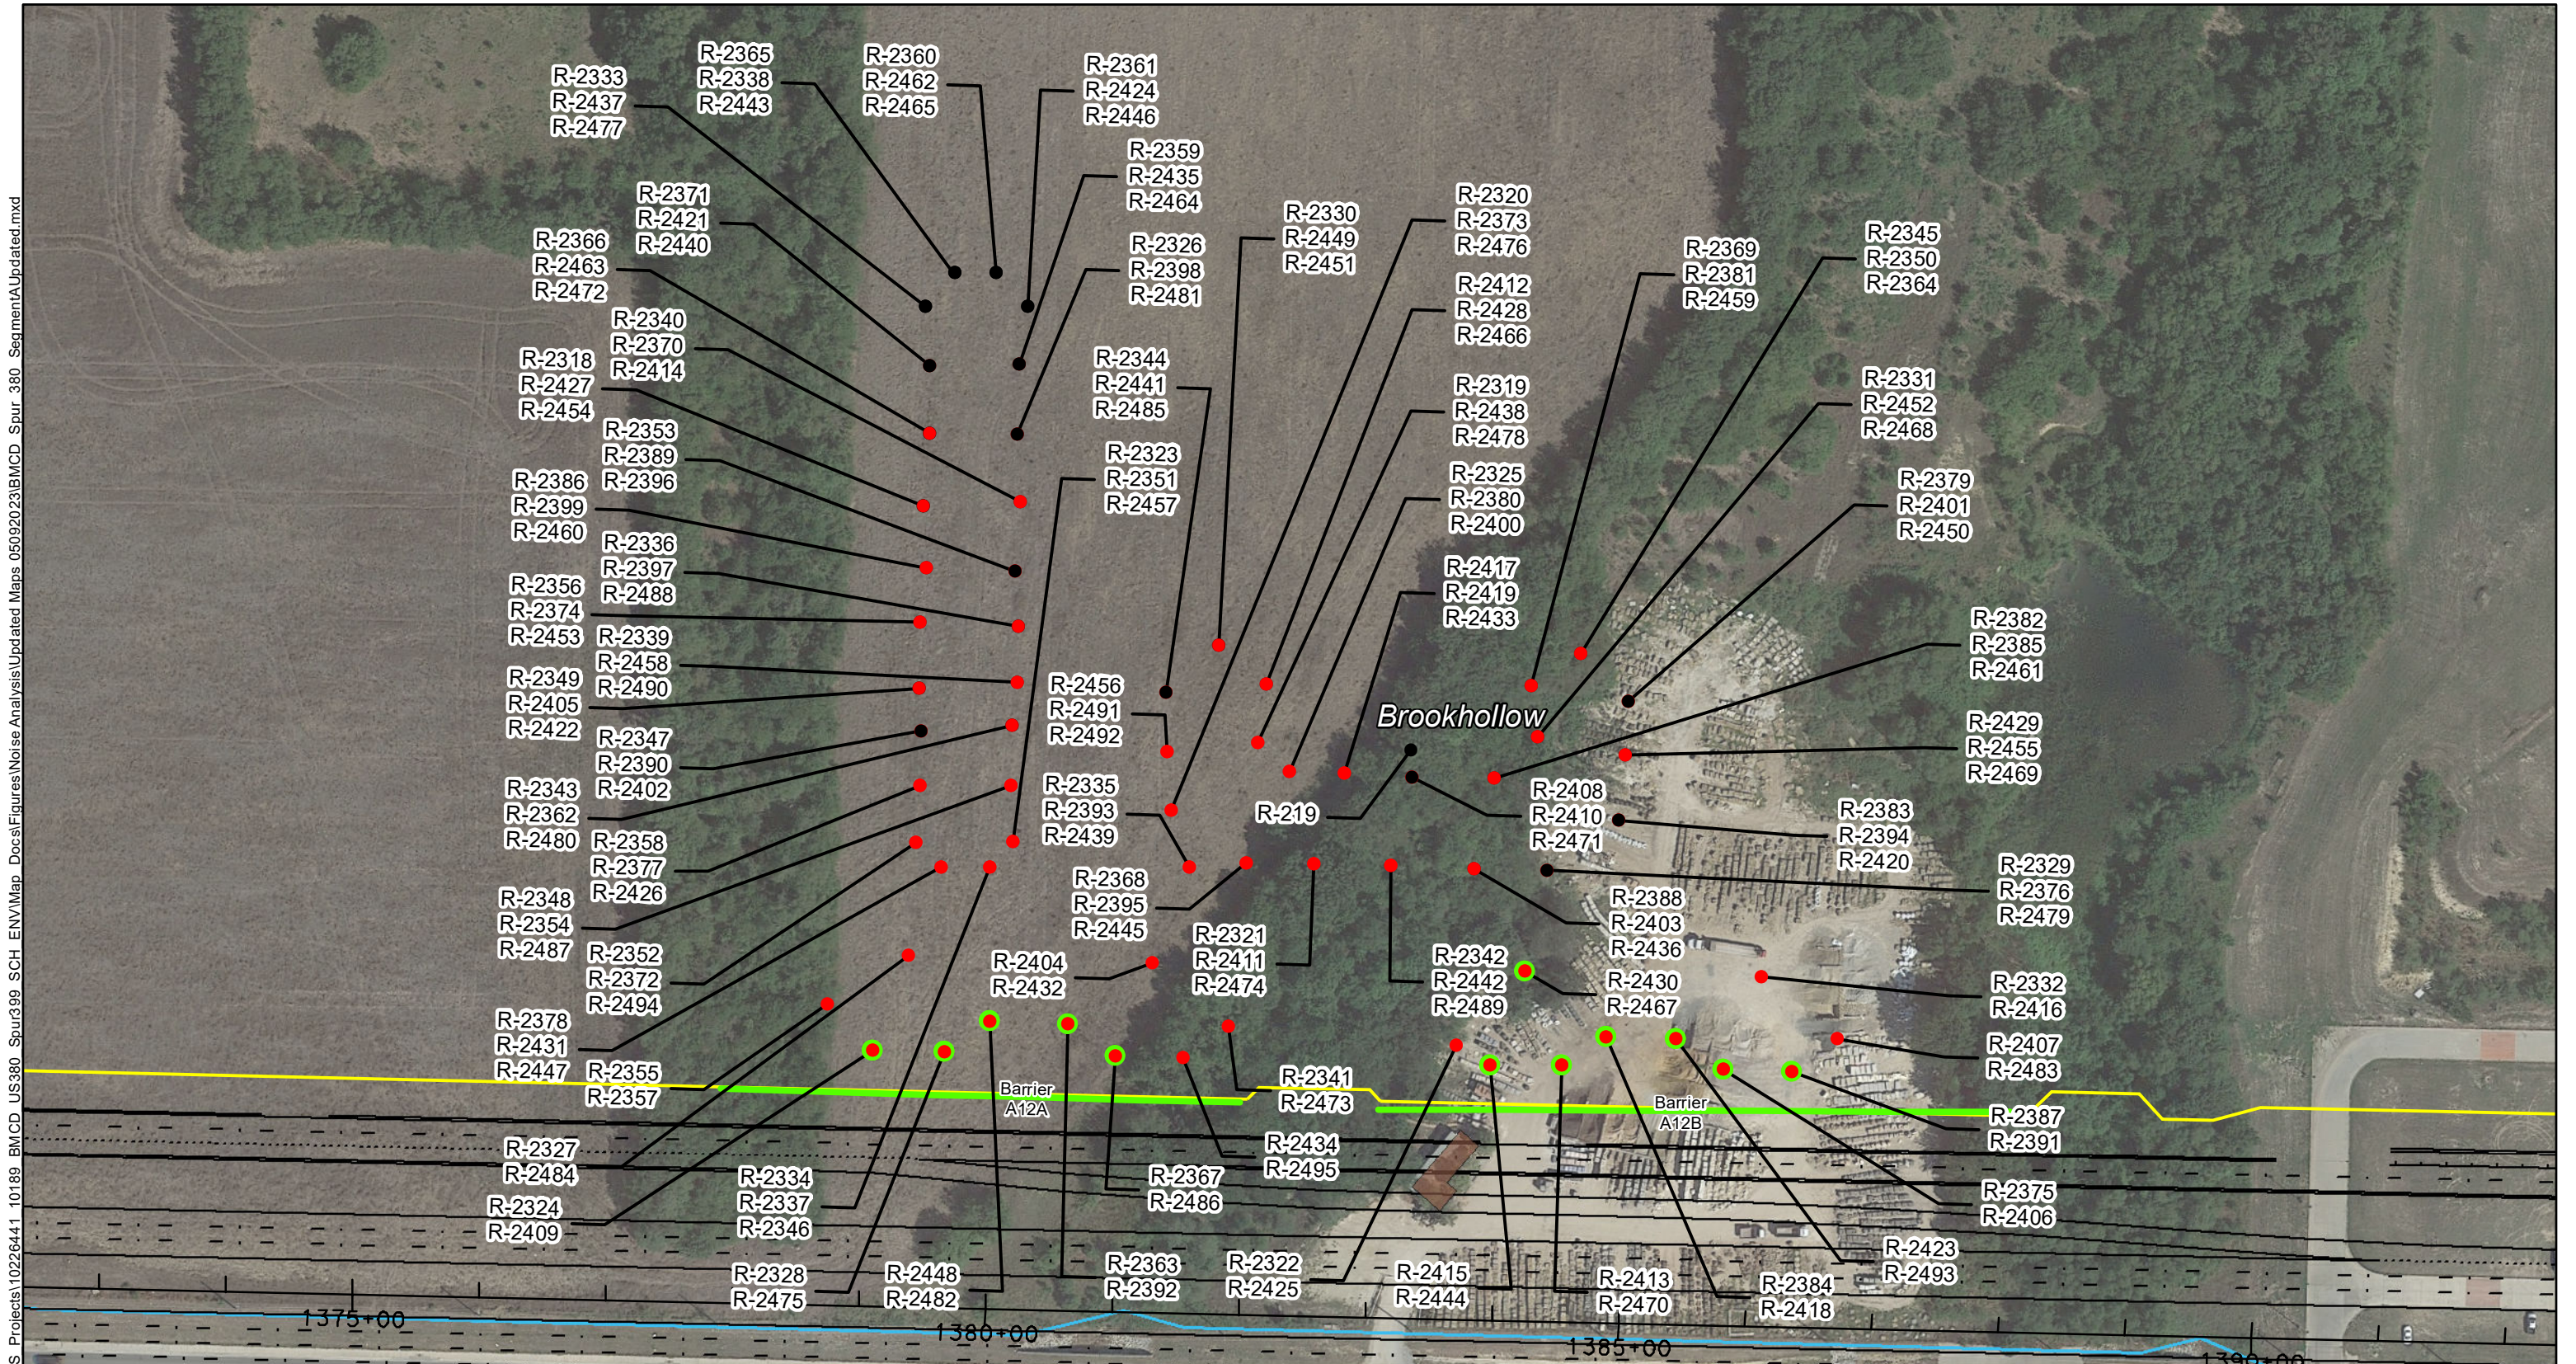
Projects\10226441_10189_BMCD_US380_Spur399_SCH_ENV\Map_Docs\Figures\Noise Analysis\Updated Maps 05092023\BMCD_Spur_380_SegmentAUpdated.mxd

R-2333
R-2437
R-2477

R-2365
R-2338
R-2443

R-2360
R-2462
R-2465

R-2361
R-2424
R-2446

R-2359
R-2435
R-2464

R-2371
R-2421
R-2440

R-2366
R-2463
R-2472

R-2326
R-2398
R-2481

R-2330
R-2449
R-2451

R-2320
R-2373
R-2476

R-2369
R-2381
R-2459

R-2345
R-2350
R-2364

R-2340
R-2370
R-2414

R-2412
R-2428
R-2466

R-2318
R-2427
R-2454

R-2344
R-2441
R-2485

R-2319
R-2438
R-2478

R-2331
R-2452
R-2468

R-2353
R-2389
R-2396

R-2323
R-2351
R-2457

R-2325
R-2380
R-2400

R-2379
R-2401
R-2450

R-2386
R-2399
R-2460

R-2336
R-2397
R-2488

R-2417
R-2419
R-2433

R-2356
R-2374
R-2453

R-2339
R-2458
R-2490

R-2382
R-2385
R-2461

R-2349
R-2405
R-2422

R-2456
R-2491
R-2492

Brookhollow

R-2429
R-2455
R-2469

R-2347
R-2390
R-2402

R-2343
R-2362
R-2480

R-2335
R-2393
R-2439

R-219

R-2408
R-2410
R-2471

R-2383
R-2394
R-2420

R-2358
R-2377
R-2426

R-2368
R-2395
R-2445

R-2329
R-2376
R-2479

R-2348
R-2354
R-2487

R-2321
R-2411
R-2474

R-2388
R-2403
R-2436

R-2352
R-2372
R-2494

R-2404
R-2432

R-2342
R-2442
R-2489

R-2430
R-2467

R-2332
R-2416

R-2378
R-2431
R-2447

R-2407
R-2483

R-2355
R-2357

Barrier
A12A

R-2341
R-2473

Barrier
A12B

R-2387
R-2391

R-2327
R-2484

R-2434
R-2495

R-2334
R-2337
R-2346

R-2367
R-2486

R-2375
R-2406

R-2324
R-2409

R-2423
R-2493

R-2363
R-2392

R-2322
R-2425

R-2328
R-2475

R-2448
R-2482

R-2415
R-2444

R-2413
R-2470

R-2384
R-2418

1375+00

1380+00

1385+00

1390+00